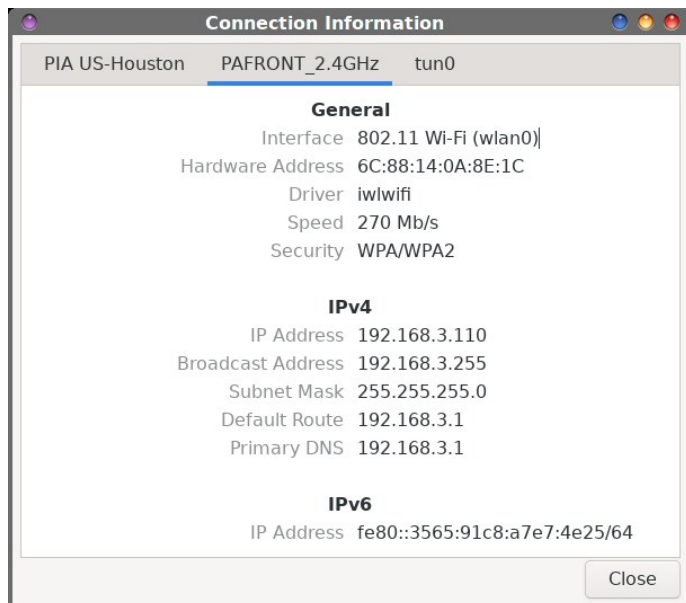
Connection Information

PIA US-Houston PAFRONT_2.4GHz tun0

General
Interface 802.11 Wi-Fi (wlan0)
Hardware Address 6C:88:14:0A:8E:1C
Driver iwlwifi
Speed 270 Mb/s
Security WPA/WPA2

IPv4
IP Address 192.168.3.110
Broadcast Address 192.168.3.255
Subnet Mask 255.255.255.0
Default Route 192.168.3.1
Primary DNS 192.168.3.1

IPv6
IP Address fe80::3565:91c8:a7e7:4e25/64

Close